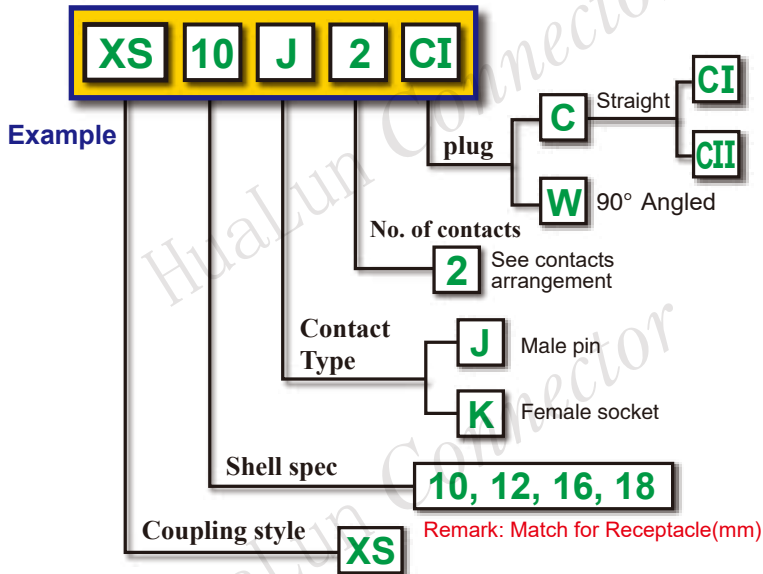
XS 10 J 2 CI

Example

plug

C Straight

CI

CII

W 90° Angled

No. of contacts

2 See contacts arrangement

Contact Type

J Male pin

K Female socket

Shell spec

10, 12, 16, 18

Remark: Match for Receptacle(mm)

Coupling style

XS

HuaLun Connector

HuaLun Connector